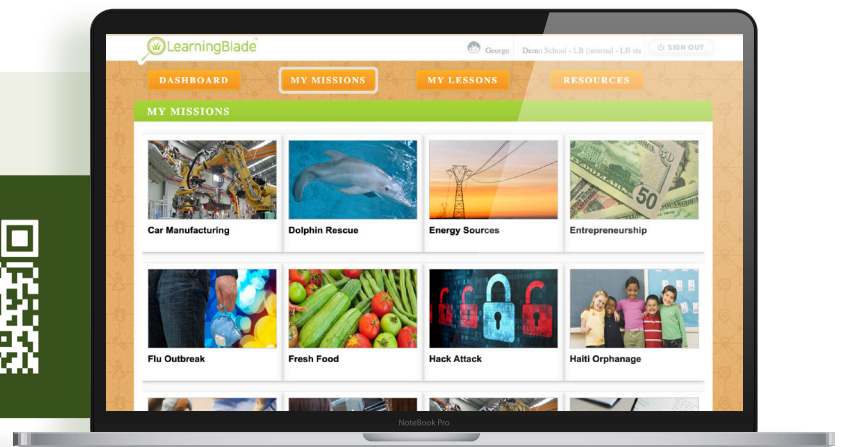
LearningBlade

George Demo School - LB Internal - LB sta

SIGN OUT

DASHBOARD

MY MISSIONS

MY LESSONS

RESOURCES

MY MISSIONS

Car Manufacturing

Dolphin Rescue

Energy Sources

Entrepreneurship

Flu Outbreak

Fresh Food

Hack Attack

Haiti Orphanage

NoteBook Pro